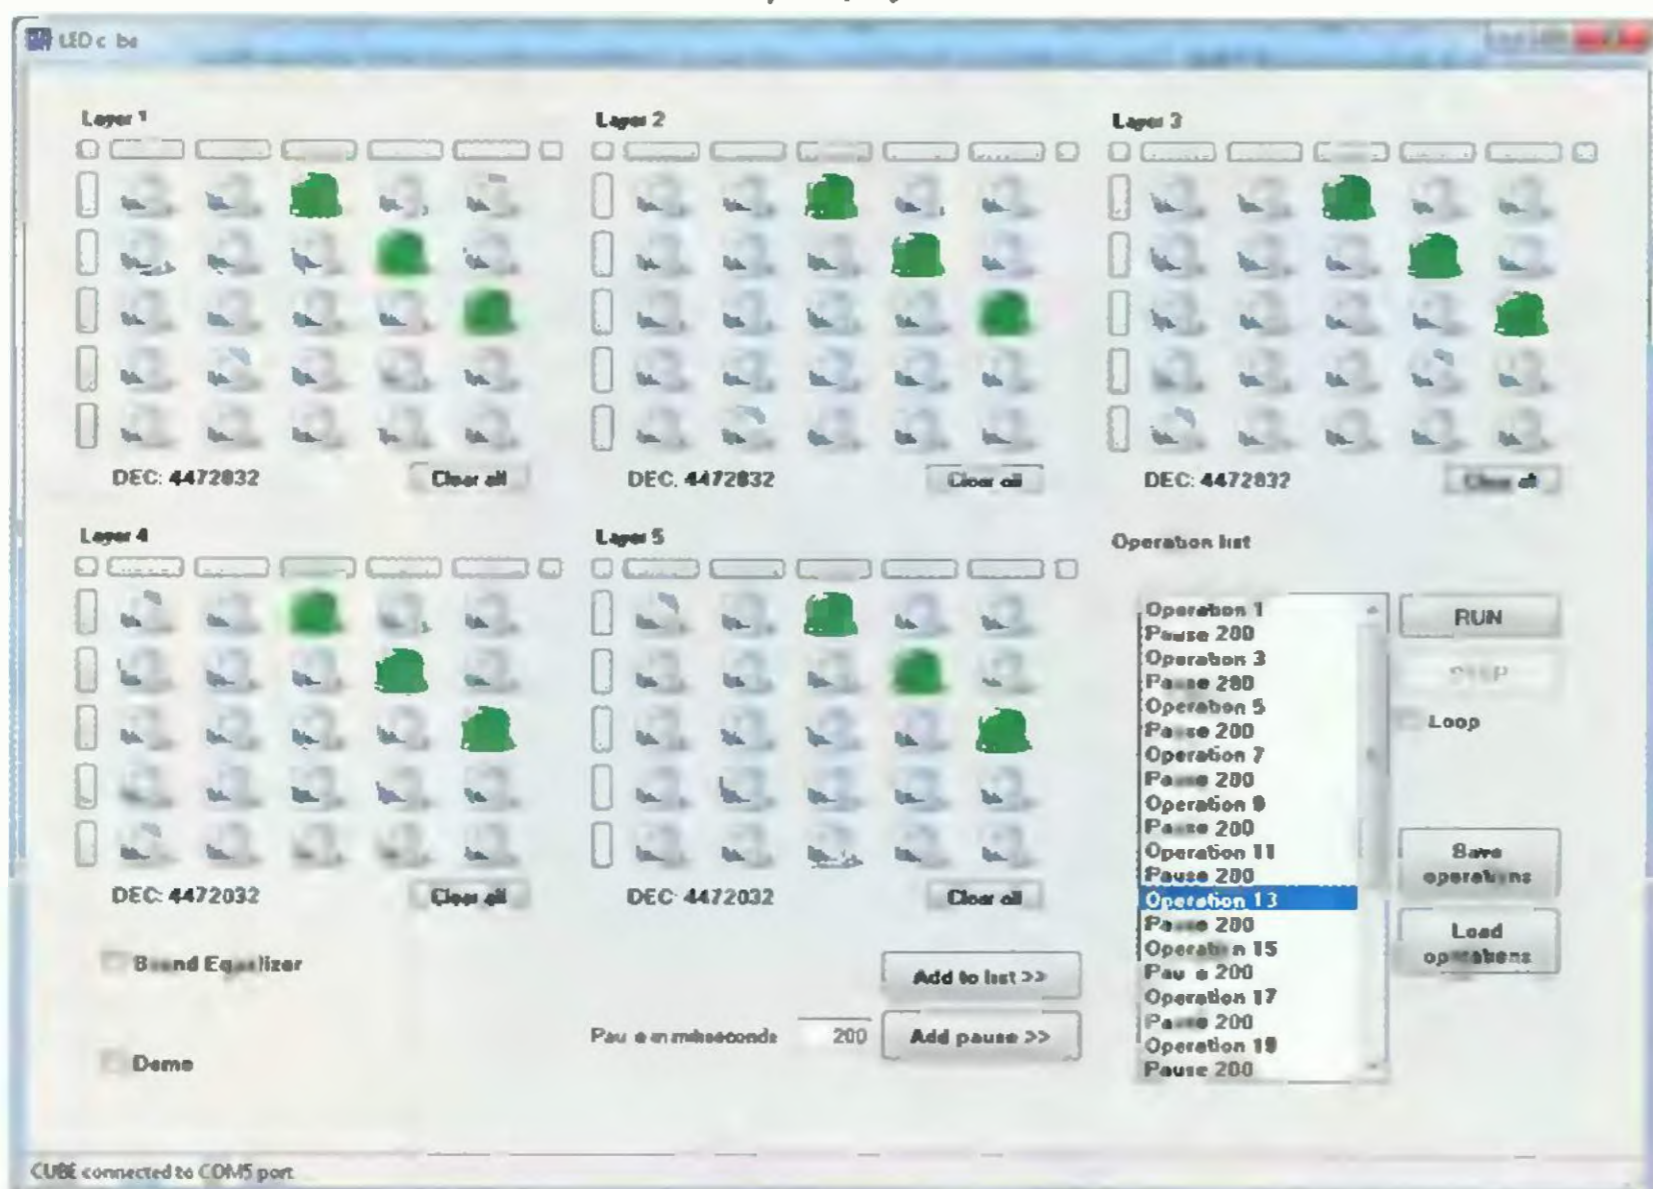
LED c be

Layer 1

DEC: 4472832

Clear all

Layer 2

DEC: 4472832

Clear all

Layer 3

DEC: 4472832

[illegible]

Layer 4

DEC: 4472032

Clear all

Layer 5

DEC: 4472032

Clear all

Operation list

Operation 1
Pause 200
Operation 3
Pause 200
Operation 5
Pause 200
Operation 7
Pause 200
Operation 9
Pause 200
Operation 11
Pause 200
Operation 13
Pause 200
Operation 15
Pause 200
Operation 17
Pause 200
Operation 19
Pause 200

RUN

STEP

Loop

Save operations

Load operations

Sound Equalizer

Demo

Add to list >>

Pause in miliseconds 200

Add pause >>

CUBE connected to COM5 port